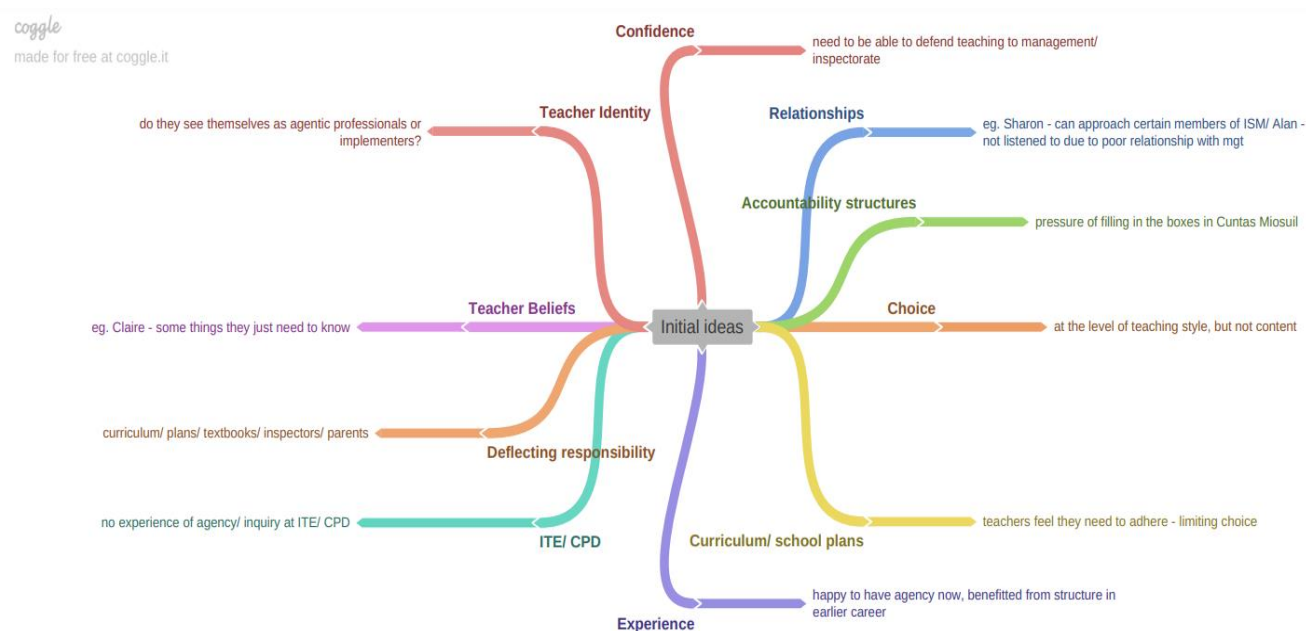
coggle
made for free at coggle.it

Initial ideas

Confidence
need to be able to defend teaching to management/ inspectorate

Teacher Identity
do they see themselves as agentic professionals or implementers?

Relationships
eg. Sharon - can approach certain members of ISM/ Alan - not listened to due to poor relationship with mgt

Accountability structures
pressure of filling in the boxes in Cuntas Miosuil

Teacher Beliefs
eg. Claire - some things they just need to know

Choice
at the level of teaching style, but not content

Deflecting responsibility
curriculum/ plans/ textbooks/ inspectors/ parents

ITE/ CPD
no experience of agency/ inquiry at ITE/ CPD

Curriculum/ school plans
teachers feel they need to adhere - limiting choice

Experience
happy to have agency now, benefitted from structure in earlier career